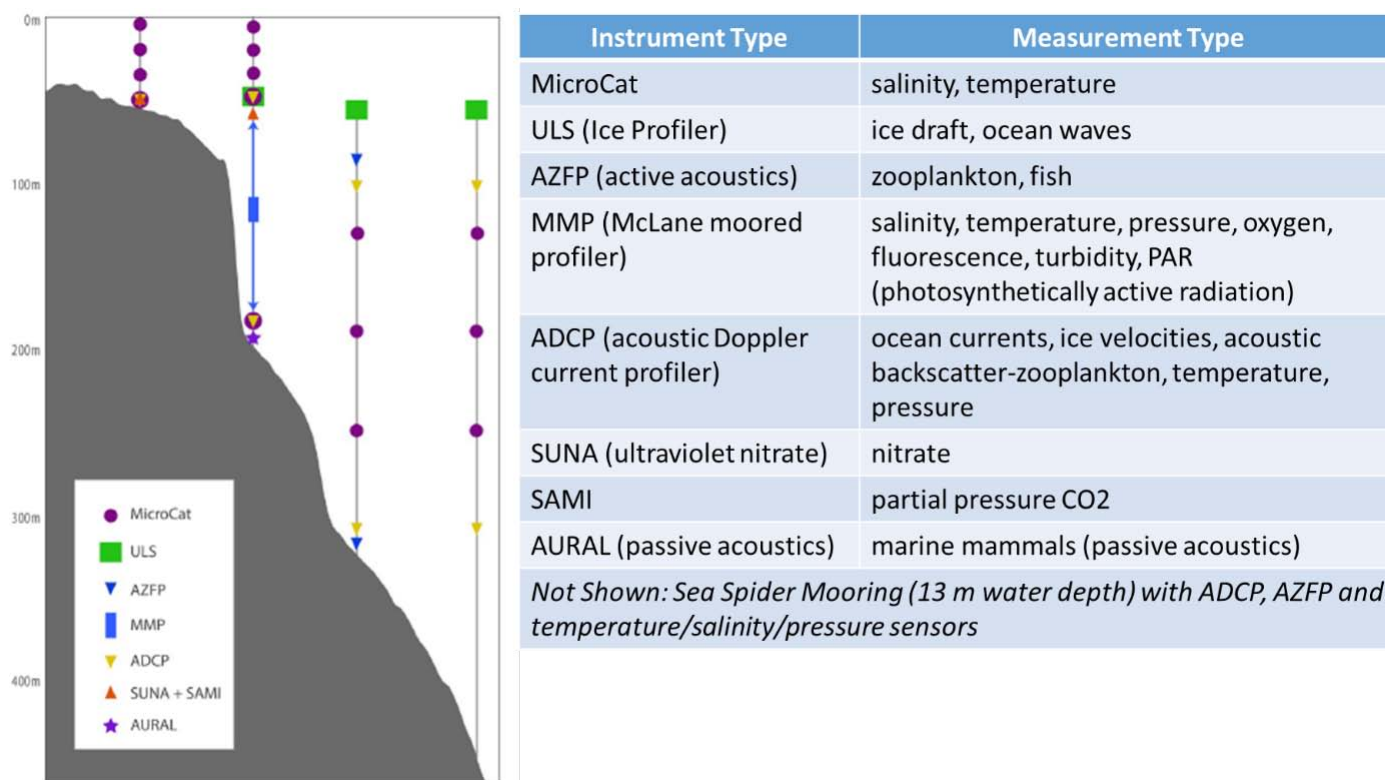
0m

100m

200m

300m

400m

MicroCat
ULS
AZFP
MMP
ADCP
SUNA + SAMI
AURAL

| Instrument Type | Measurement Type |
|---|---|
| MicroCat | salinity, temperature |
| ULS (Ice Profiler) | ice draft, ocean waves |
| AZFP (active acoustics) | zooplankton, fish |
| MMP (McLane moored profiler) | salinity, temperature, pressure, oxygen, fluorescence, turbidity, PAR (photosynthetically active radiation) |
| ADCP (acoustic Doppler current profiler) | ocean currents, ice velocities, acoustic backscatter-zooplankton, temperature, pressure |
| SUNA (ultraviolet nitrate) | nitrate |
| SAMI | partial pressure CO2 |
| AURAL (passive acoustics) | marine mammals (passive acoustics) |

*Not Shown: Sea Spider Mooring (13 m water depth) with ADCP, AZFP and temperature/salinity/pressure sensors*